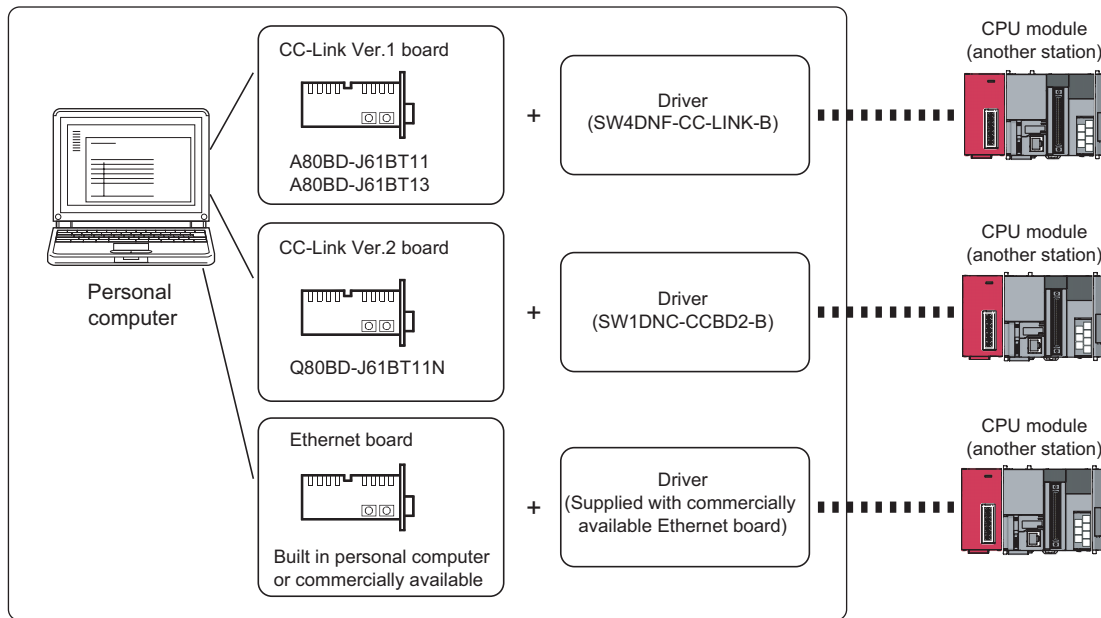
Personal computer

CC-Link Ver.1 board

A80BD-J61BT11
A80BD-J61BT13

+

Driver
(SW4DNF-CC-LINK-B)

CPU module
(another station)

CC-Link Ver.2 board

Q80BD-J61BT11N

+

Driver
(SW1DNC-CCBD2-B)

CPU module
(another station)

Ethernet board

Built in personal computer or commercially available

+

Driver
(Supplied with commercially available Ethernet board)

CPU module
(another station)